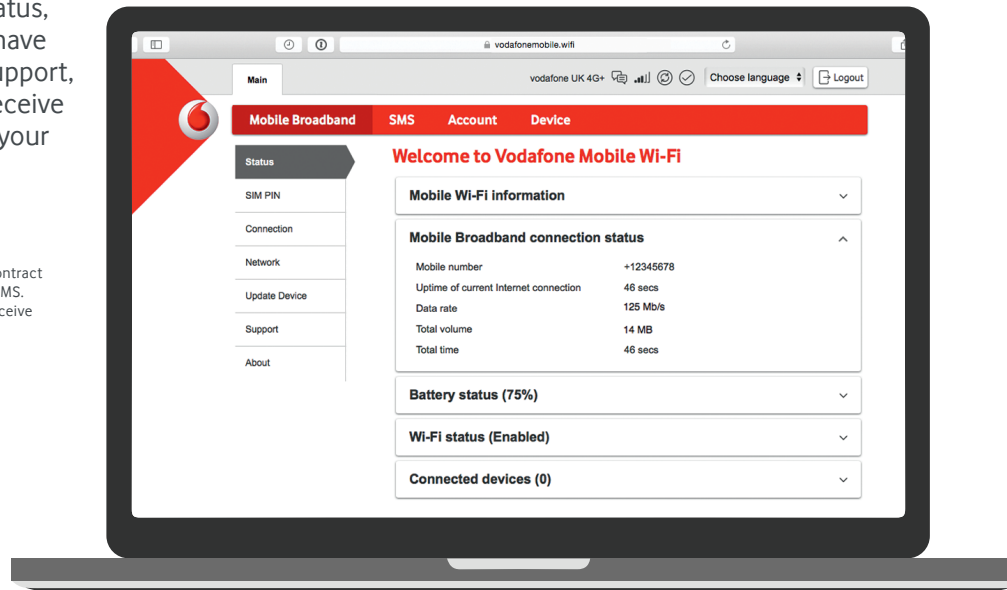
atus,
have
upport,
eceive
your

ontract
MS.
ceive

vodafonemobile.wifi

Main

vodafone UK 4G+

Choose language

Logout

Mobile Broadband SMS Account Device

Status
SIM PIN
Connection
Network
Update Device
Support
About

Welcome to Vodafone Mobile Wi-Fi

Mobile Wi-Fi information

Mobile Broadband connection status

| | |
|---|---|
| Mobile number | +12345678 |
| Uptime of current Internet connection | 46 secs |
| Data rate | 125 Mb/s |
| Total volume | 14 MB |
| Total time | 46 secs |

Battery status (75%)

Wi-Fi status (Enabled)

Connected devices (0)